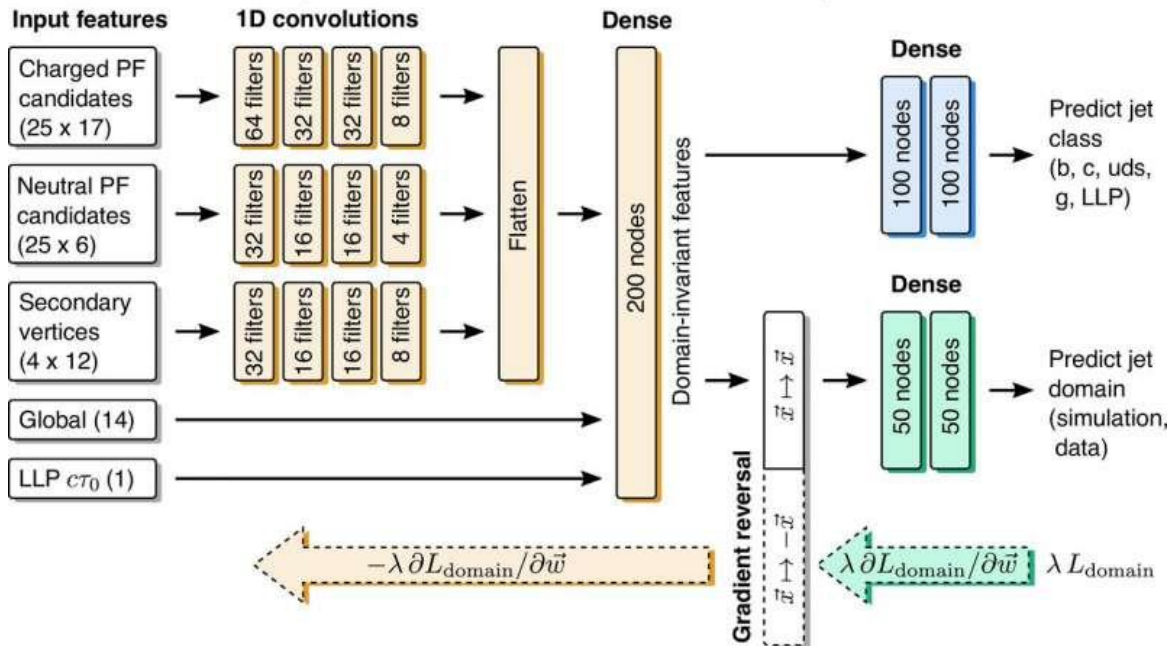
Input features

1D convolutions

Dense

Charged PF candidates (25 x 17)

64 filters

32 filters

32 filters

8 filters

Neutral PF candidates (25 x 6)

32 filters

16 filters

16 filters

4 filters

Secondary vertices (4 x 12)

32 filters

16 filters

16 filters

8 filters

Flatten

200 nodes

Global (14)

LLP $c\tau_0$ (1)

Domain-invariant features

Dense

100 nodes

100 nodes

Predict jet class (b, c, uds, g, LLP)

Dense

$\vec{x} \mapsto \vec{x}$

50 nodes

50 nodes

Predict jet domain (simulation, data)

Gradient reversal

$\vec{x} \mapsto -\vec{x}$

$-\lambda\,\partial L_{\text{domain}}/\partial\vec{w}$

$\lambda\,\partial L_{\text{domain}}/\partial\vec{w}$

$\lambda\,L_{\text{domain}}$